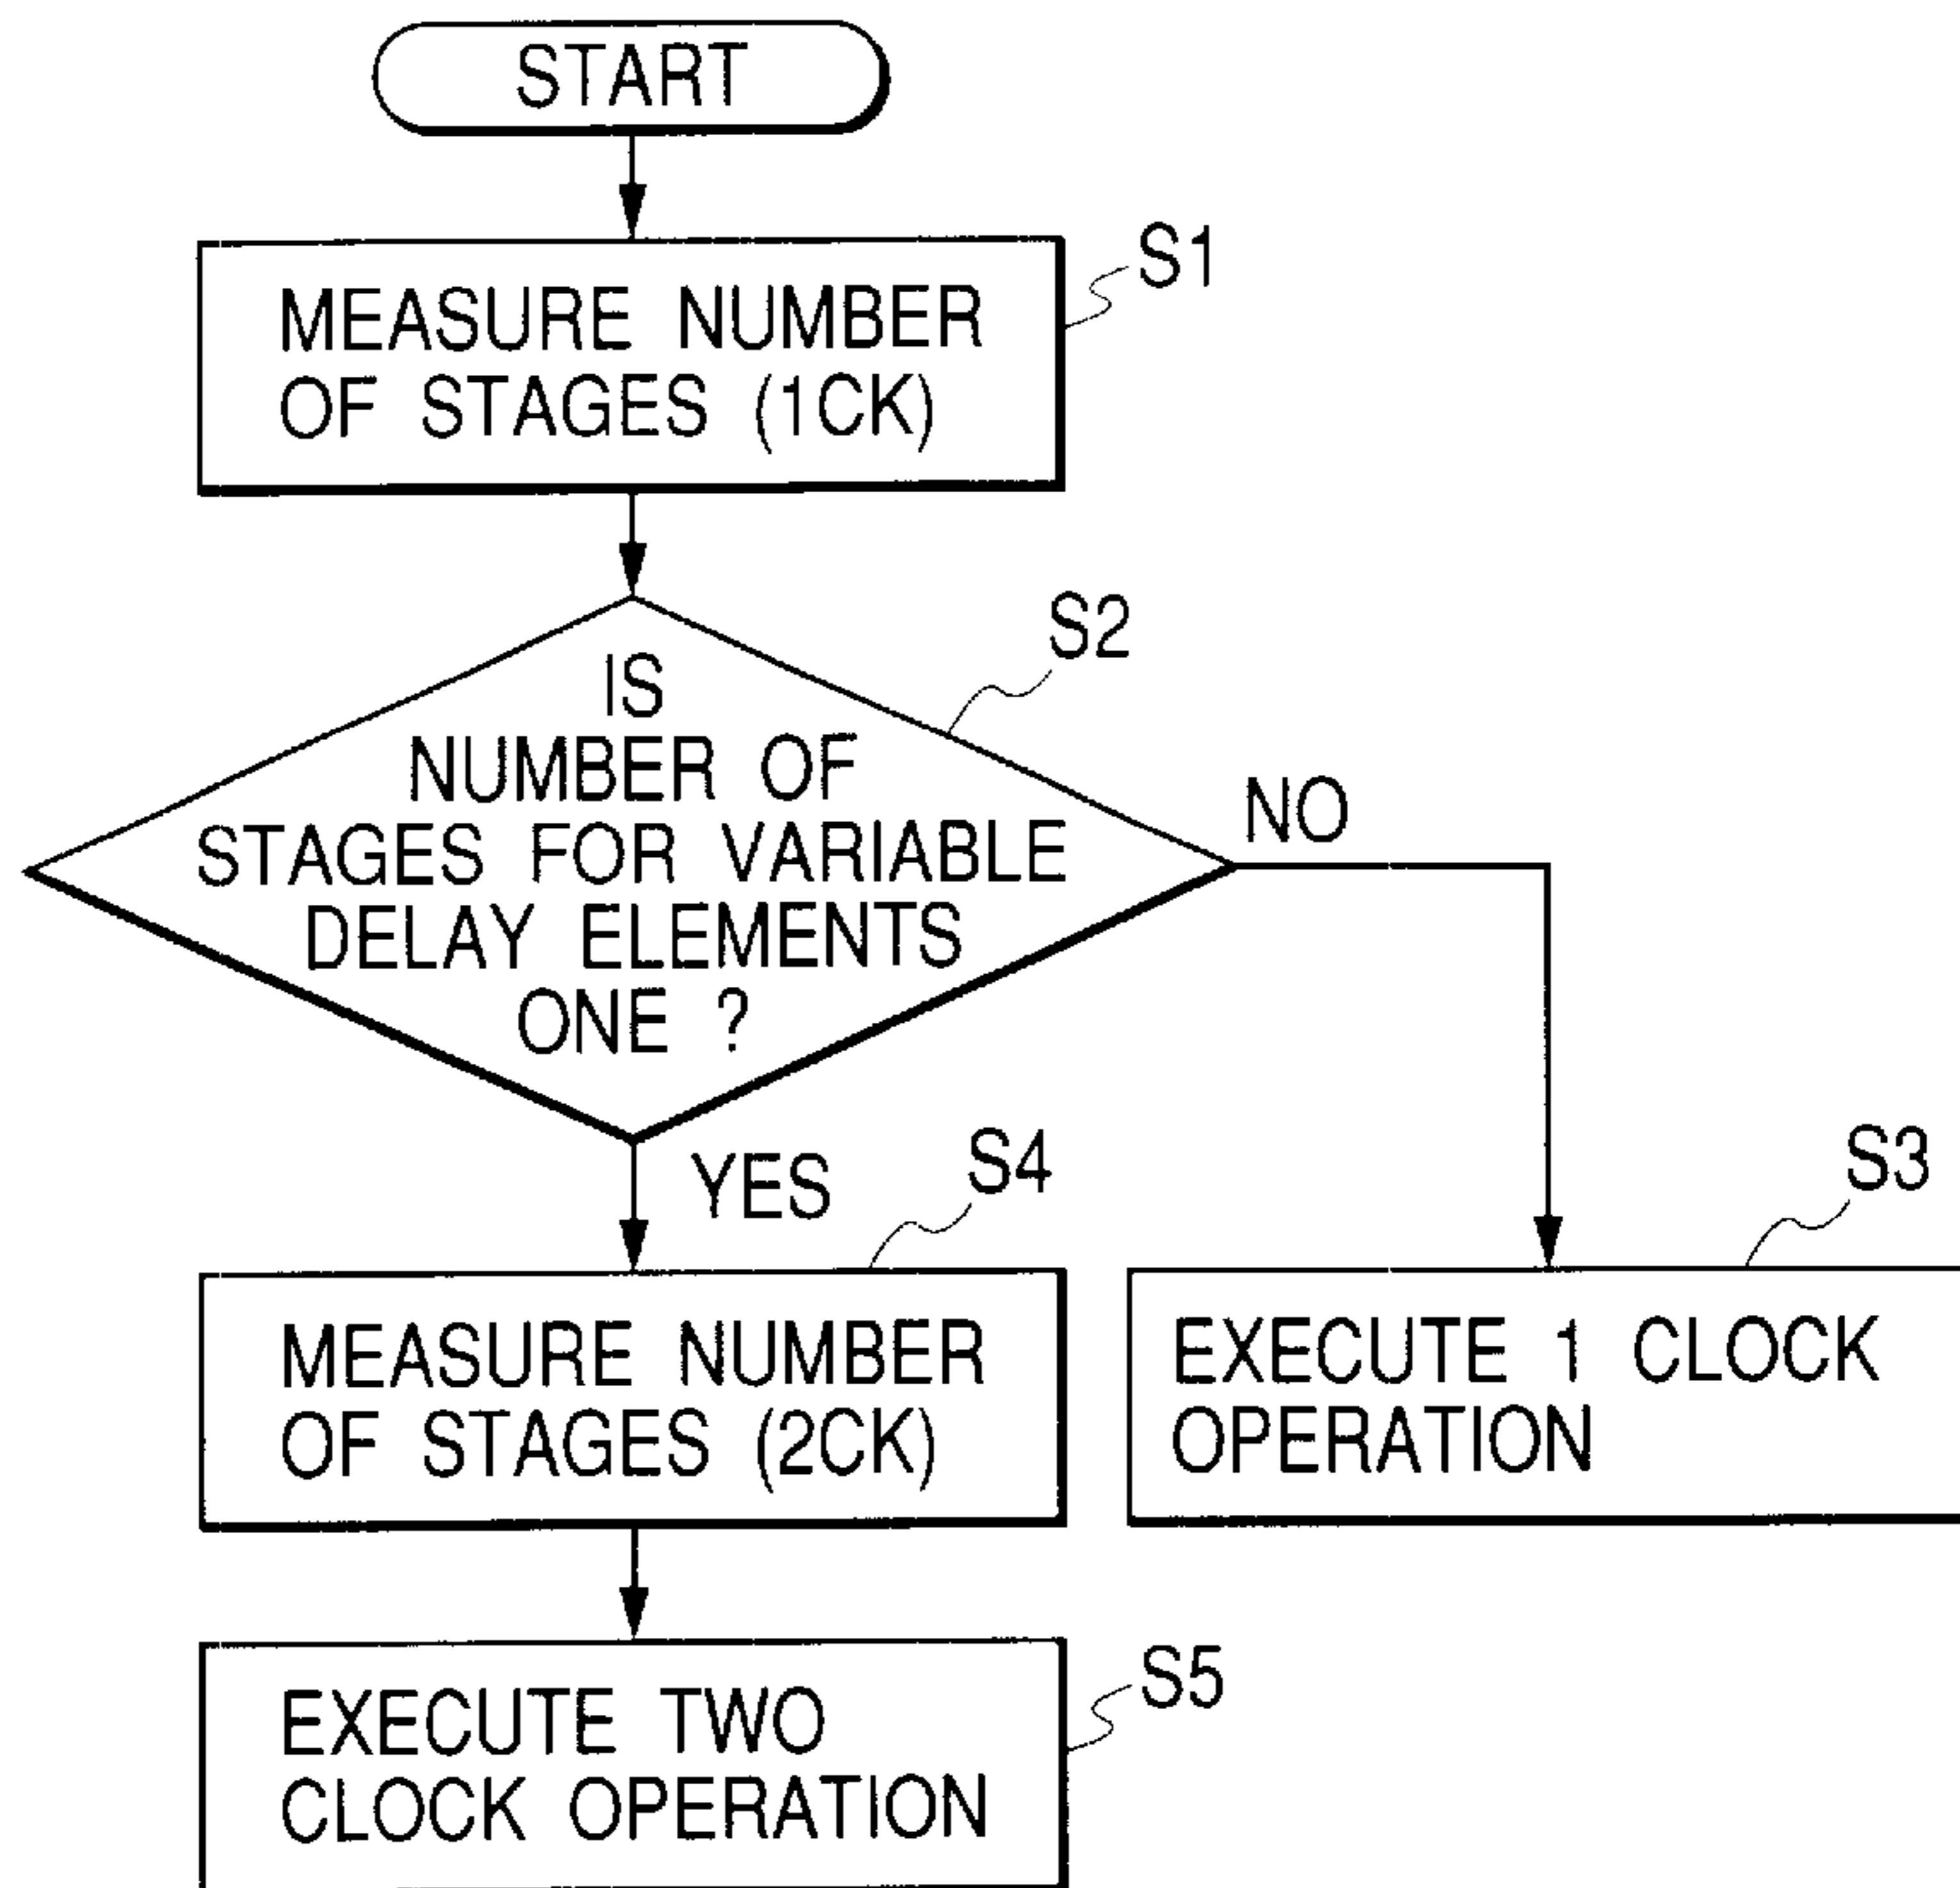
START

MEASURE NUMBER OF STAGES (1CK)

S1

IS NUMBER OF STAGES FOR VARIABLE DELAY ELEMENTS ONE ?

S2

NO

YES

S4

S3

MEASURE NUMBER OF STAGES (2CK)

EXECUTE 1 CLOCK OPERATION

EXECUTE TWO CLOCK OPERATION

S5